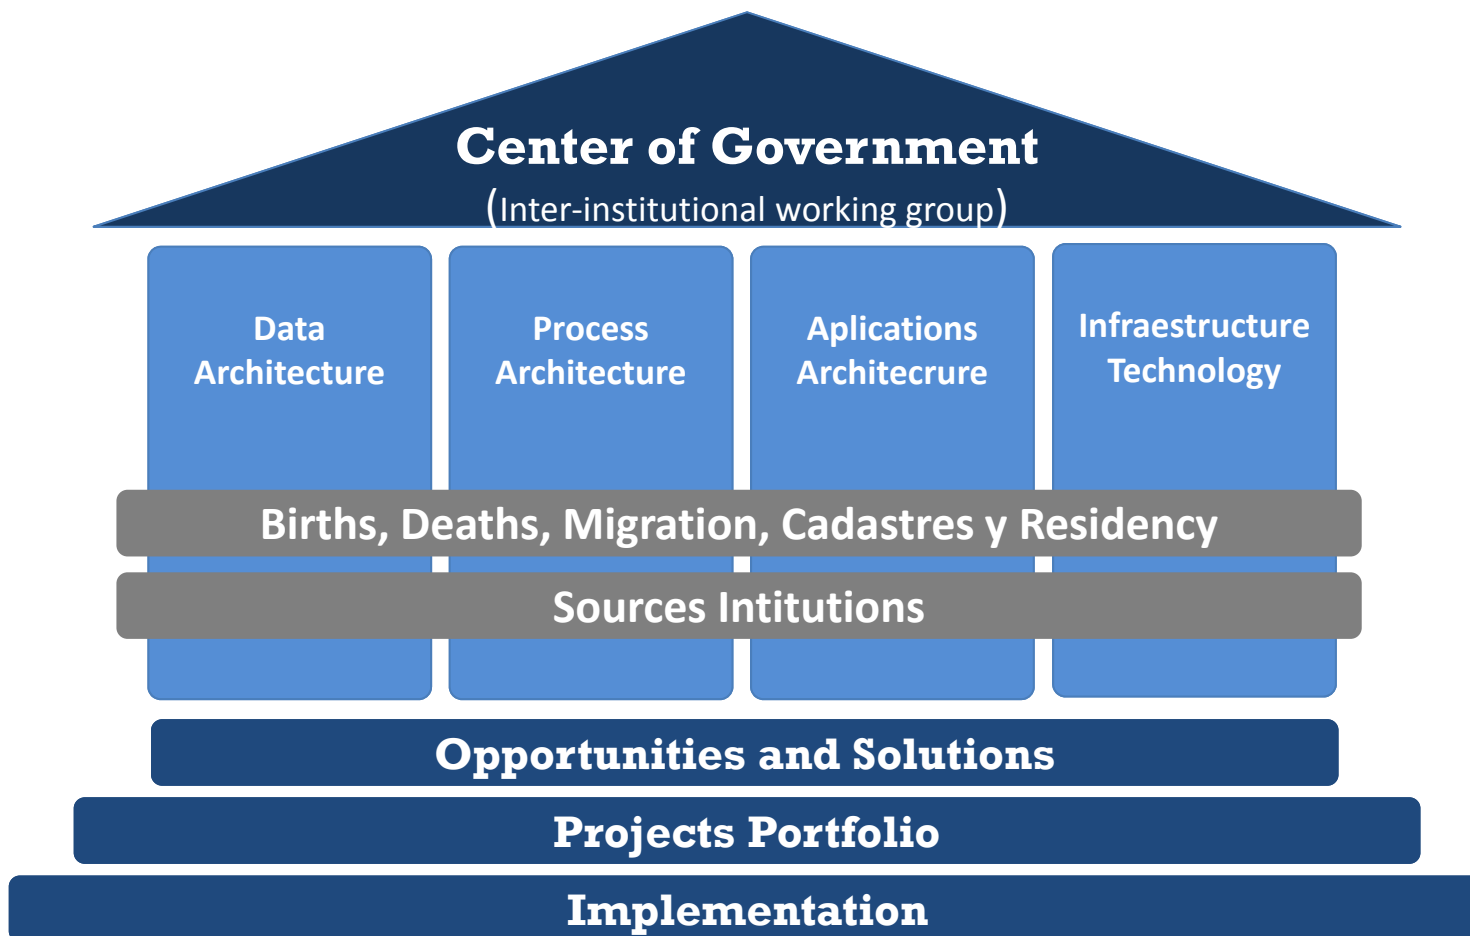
Center of Government
(Inter-institutional working group)

Data Architecture

Process Architecture

Aplications Architecrure

Infraestructure Technology

Births, Deaths, Migration, Cadastres y Residency

Sources Intitutions

Opportunities and Solutions

Projects Portfolio

Implementation